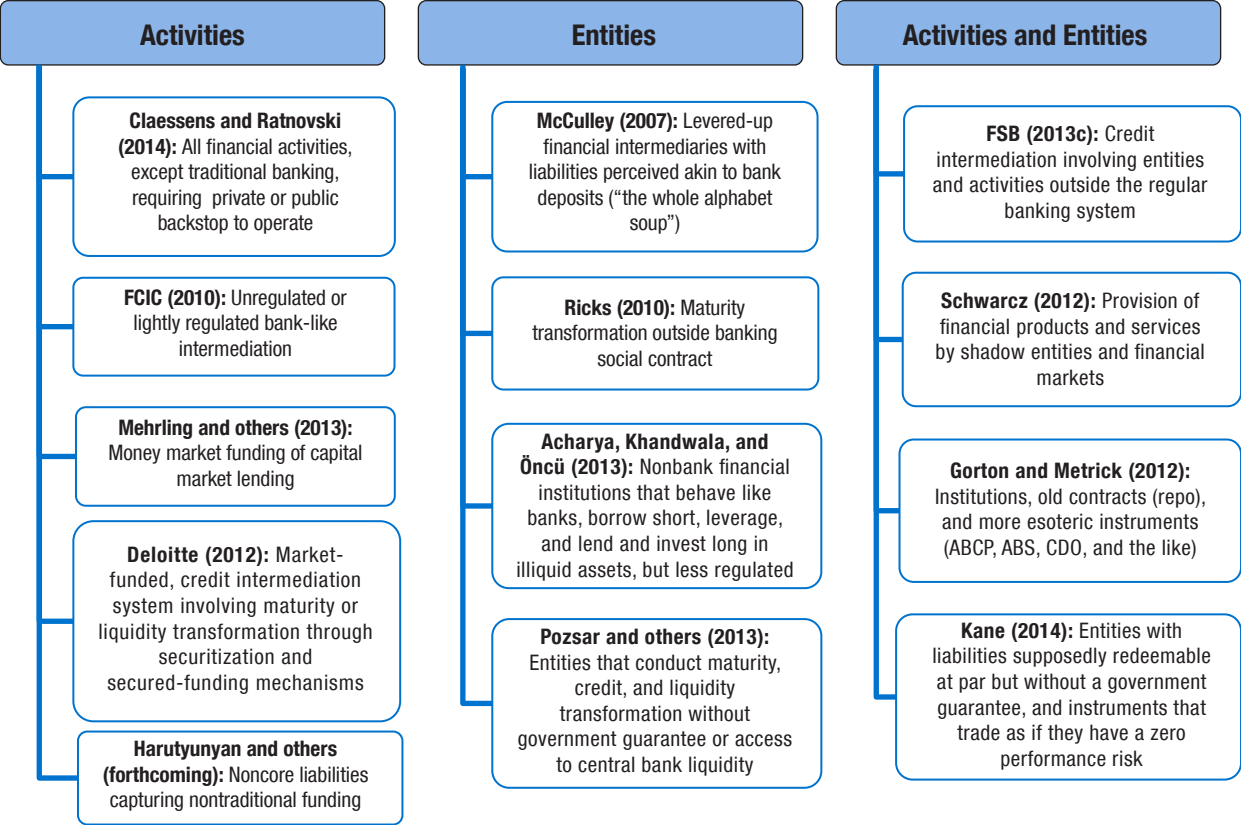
Activities

Claessens and Ratnovski (2014): All financial activities, except traditional banking, requiring private or public backstop to operate

FCIC (2010): Unregulated or lightly regulated bank-like intermediation

Mehrling and others (2013): Money market funding of capital market lending

Deloitte (2012): Market-funded, credit intermediation system involving maturity or liquidity transformation through securitization and secured-funding mechanisms

Harutyunyan and others (forthcoming): Noncore liabilities capturing nontraditional funding

Entities

McCulley (2007): Levered-up financial intermediaries with liabilities perceived akin to bank deposits (“the whole alphabet soup”)

Ricks (2010): Maturity transformation outside banking social contract

Acharya, Khandwala, and Öncü (2013): Nonbank financial institutions that behave like banks, borrow short, leverage, and lend and invest long in illiquid assets, but less regulated

Pozsar and others (2013): Entities that conduct maturity, credit, and liquidity transformation without government guarantee or access to central bank liquidity

Activities and Entities

FSB (2013c): Credit intermediation involving entities and activities outside the regular banking system

Schwarcz (2012): Provision of financial products and services by shadow entities and financial markets

Gorton and Metrick (2012): Institutions, old contracts (repo), and more esoteric instruments (ABCP, ABS, CDO, and the like)

Kane (2014): Entities with liabilities supposedly redeemable at par but without a government guarantee, and instruments that trade as if they have a zero performance risk